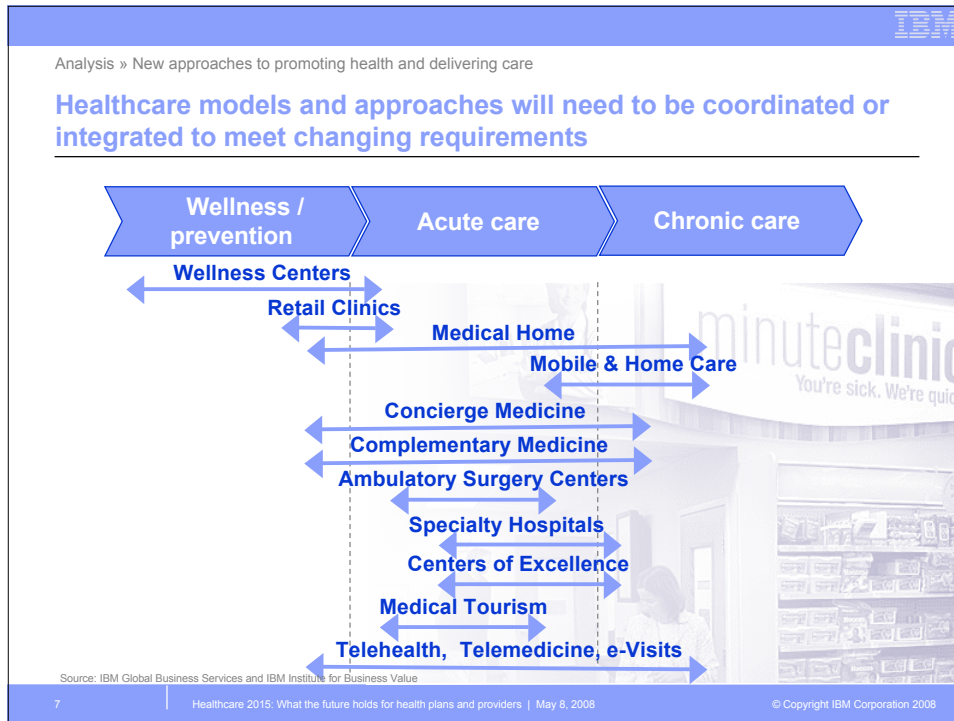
IBM

Analysis » New approaches to promoting health and delivering care

Healthcare models and approaches will need to be coordinated or integrated to meet changing requirements

Wellness / prevention

Acute care

Chronic care

Wellness Centers

Retail Clinics

Medical Home

Mobile & Home Care

Concierge Medicine

Complementary Medicine

Ambulatory Surgery Centers

Specialty Hospitals

Centers of Excellence

Medical Tourism

Telehealth, Telemedicine, e-Visits

minuteclinic

You're sick. We're quic

Source: IBM Global Business Services and IBM Institute for Business Value

7

Healthcare 2015: What the future holds for health plans and providers | May 8, 2008

© Copyright IBM Corporation 2008